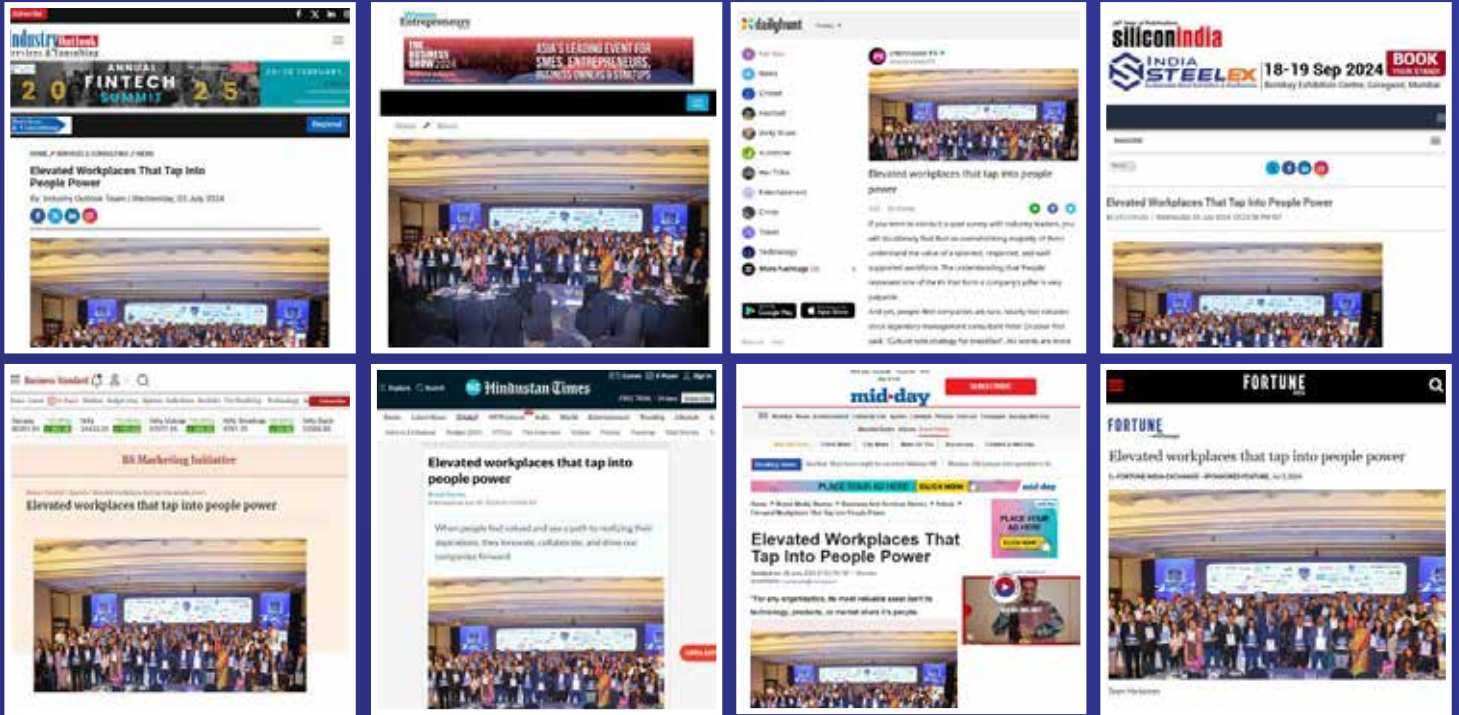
Subscribe

Industry Outlook
reviews & consulting

ANNUAL FINTECH SUMMIT 2025

Register

HOME // SERVICES & CONSULTING // NEWS

Elevated Workplaces That Tap Into People Power

By: Industry Outlook Team | Wednesday, 03 July 2024

Women Entrepreneurs

THE BUSINESS SHOW 2024

ASIA'S LEADING EVENT FOR SMES, ENTREPRENEURS, BUSINESS OWNERS & STARTUPS

dailyhunt

Elevated workplaces that tap into people power

siliconindia

INDIA STEELEX

18-19 Sep 2024

BOOK YOUR STAND

Bombay Exhibition Centre, Goregaon, Mumbai

Elevated Workplaces That Tap Into People Power

Business Standard

BS Marketing Initiative

Elevated workplaces that tap into people power

Hindustan Times

Elevated workplaces that tap into people power

When people feel valued and see a path to realizing their aspirations, they innovate, collaborate, and drive our companies forward.

mid-day

SUBSCRIBE

PLACE YOUR AD HERE

CLICK NOW

mid-day

Elevated Workplaces That Tap Into People Power

"For any organisation, its most valuable asset isn't its technology, products, or market share it's people.

PLACE YOUR AD HERE

CLICK NOW

FORTUNE INDIA

FORTUNE

Elevated workplaces that tap into people power

By FORTUNE INDIA EXCHANGE - SPONSORED FEATURE, Jul 3, 2024

Team Harbinger